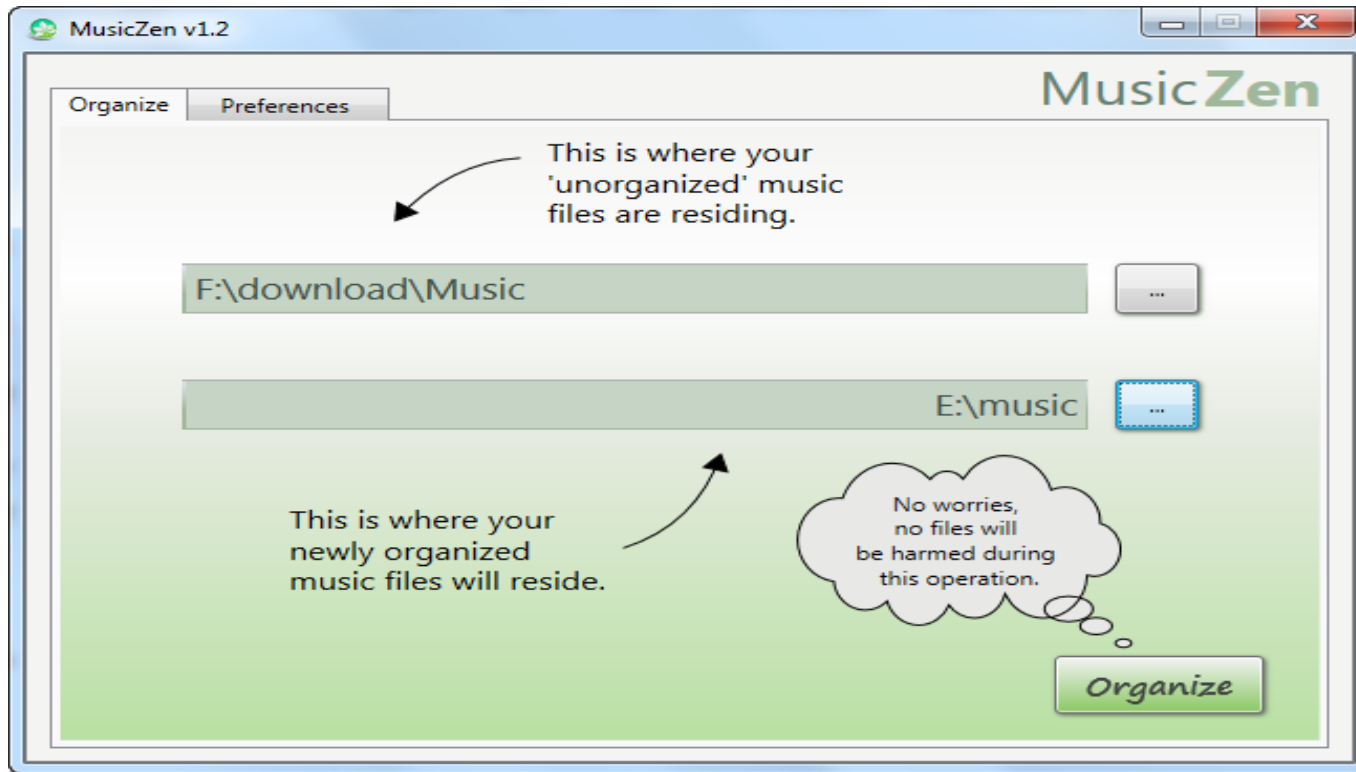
MusicZen v1.2

Organize
Preferences

MusicZen

This is where your 'unorganized' music files are residing.

F:\download\Music
...

E:\music
...

This is where your newly organized music files will reside.

No worries, no files will be harmed during this operation.

Organize